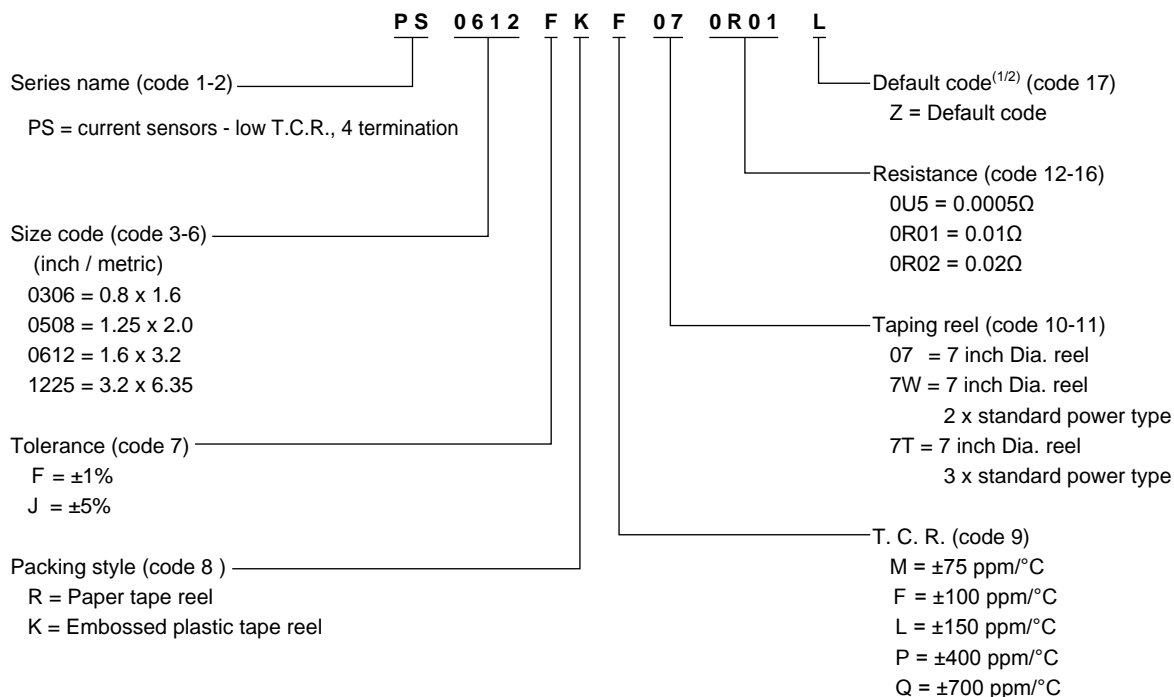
PS 0612 F K F 07 0R01 L

Series name (code 1-2)
PS = current sensors - low T.C.R., 4 termination

Size code (code 3-6)
(inch / metric)
0306 = 0.8 x 1.6
0508 = 1.25 x 2.0
0612 = 1.6 x 3.2
1225 = 3.2 x 6.35

Tolerance (code 7)
F = ±1%
J = ±5%

Packing style (code 8 )
R = Paper tape reel
K = Embossed plastic tape reel

Default code$^{(1/2)}$ (code 17)
Z = Default code

Resistance (code 12-16)
0U5 = 0.0005Ω
0R01 = 0.01Ω
0R02 = 0.02Ω

Taping reel (code 10-11)
07 = 7 inch Dia. reel
7W = 7 inch Dia. reel
2 x standard power type
7T = 7 inch Dia. reel
3 x standard power type

T. C. R. (code 9)
M = ±75 ppm/°C
F = ±100 ppm/°C
L = ±150 ppm/°C
P = ±400 ppm/°C
Q = ±700 ppm/°C